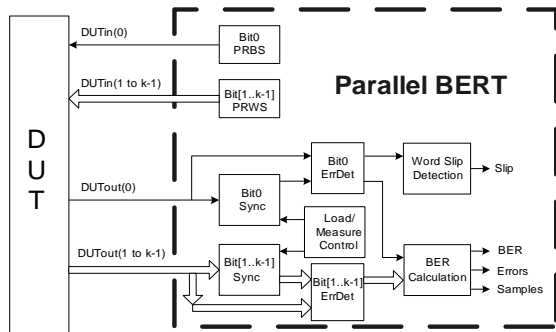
DUTin(0)

Bit0
PRBS

DUTin(1 to k-1)

Bit[1..k-1]
PRWS

Parallel BERT

D
U
T

DUTout(0)

Bit0
ErrDet

Word Slip
Detection

Slip

Bit0
Sync

Load/
Measure
Control

DUTout(1 to k-1)

Bit[1..k-1]
Sync

Bit[1..k-1]
ErrDet

BER
Calculation

BER

Errors

Samples